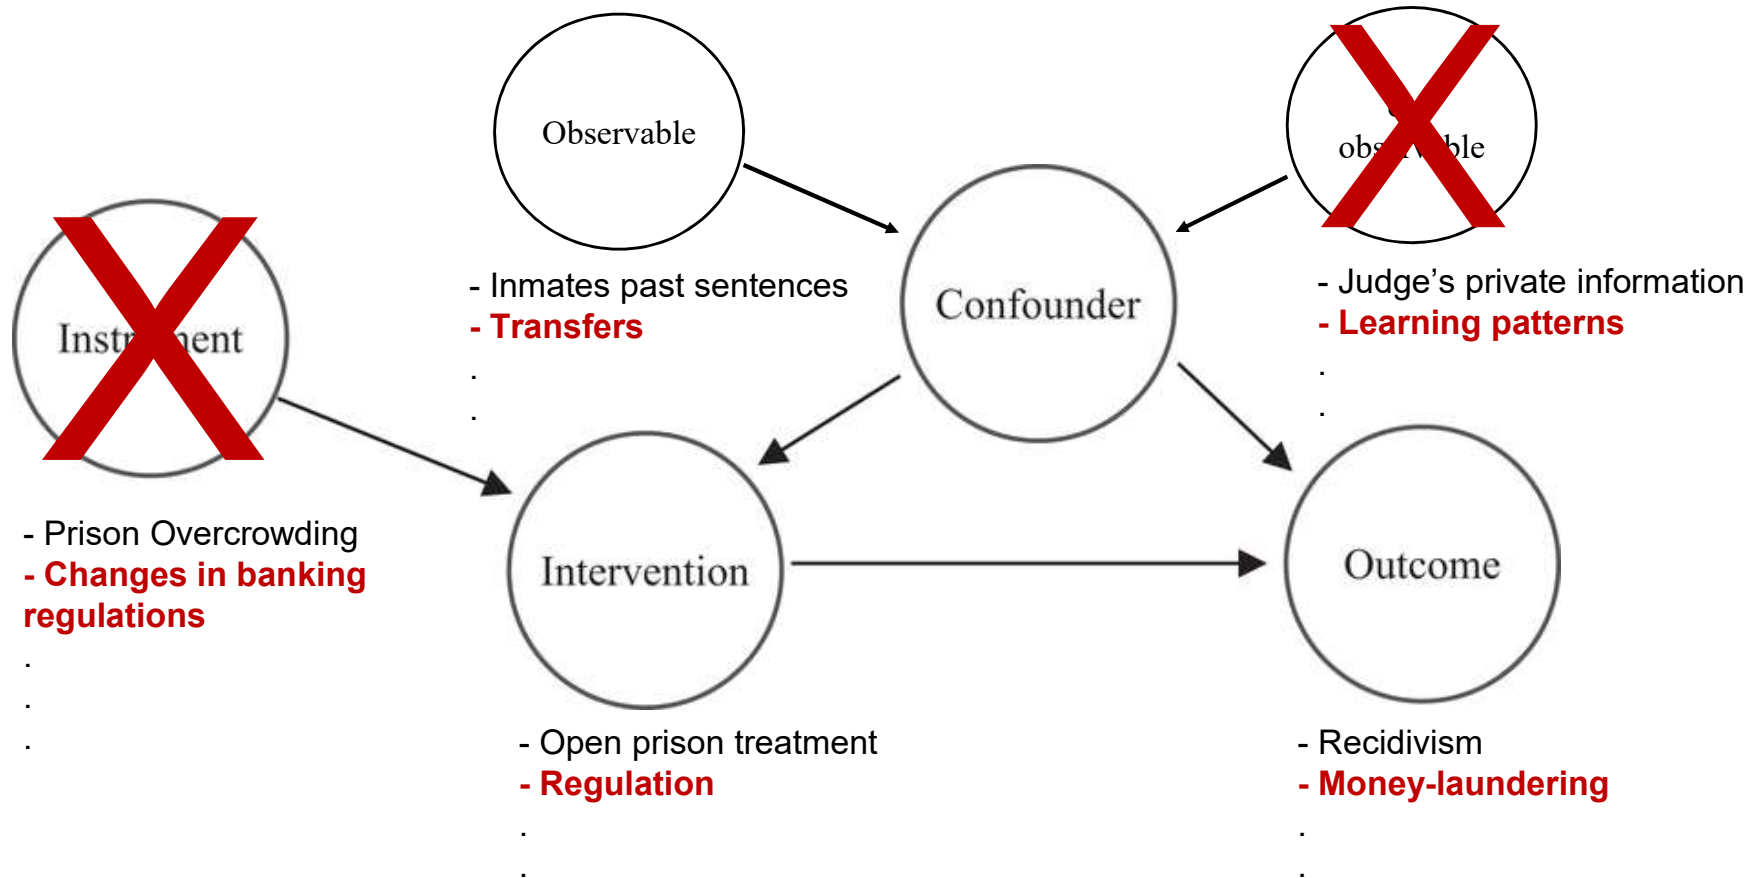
Observable

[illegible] obs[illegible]ble

Instr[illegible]ent

- Inmates past sentences
- Transfers
.
.

Confounder

- Judge's private information
- Learning patterns
.
.

- Prison Overcrowding
- Changes in banking regulations
.
.
.

Intervention

Outcome

- Open prison treatment
- Regulation
.
.

- Recidivism
- Money-laundering
.
.